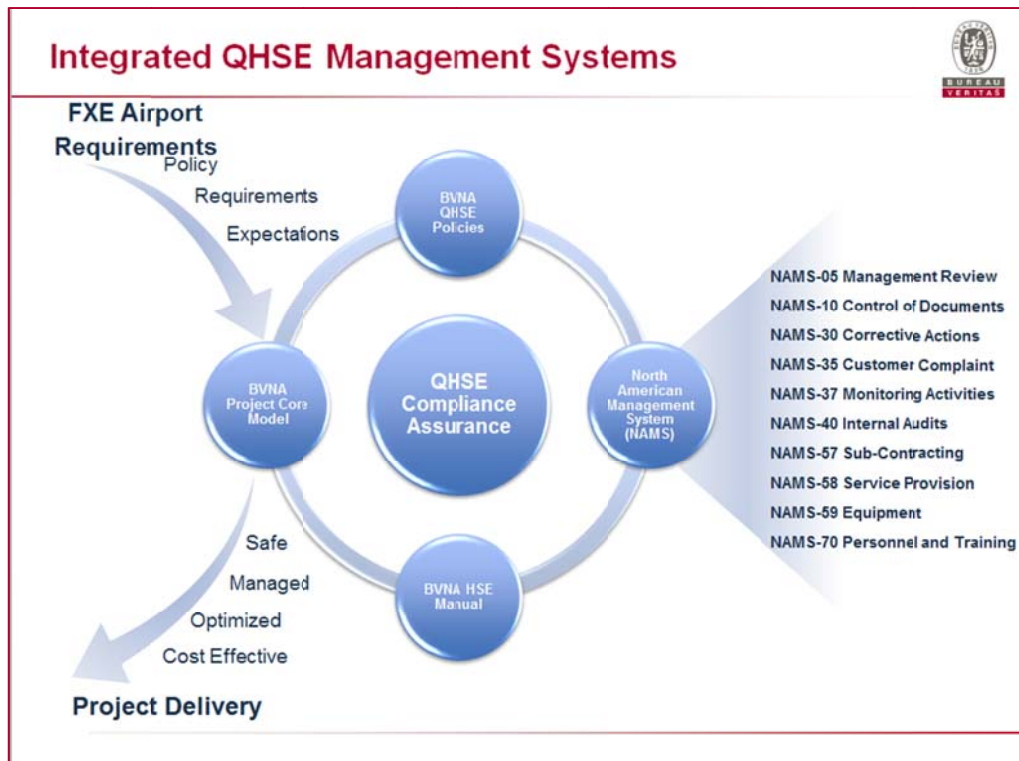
Integrated QHSE Management Systems

BUREAU VERITAS

FXE Airport Requirements

Policy

Requirements

Expectations

BVNA QHSE Policies

BVNA Project Core Model

QHSE Compliance Assurance

North American Management System (NAMS)

BVNA HSE Manual

NAMS-05 Management Review
NAMS-10 Control of Documents
NAMS-30 Corrective Actions
NAMS-35 Customer Complaint
NAMS-37 Monitoring Activities
NAMS-40 Internal Audits
NAMS-57 Sub-Contracting
NAMS-58 Service Provision
NAMS-59 Equipment
NAMS-70 Personnel and Training

Safe

Managed

Optimized

Cost Effective

Project Delivery